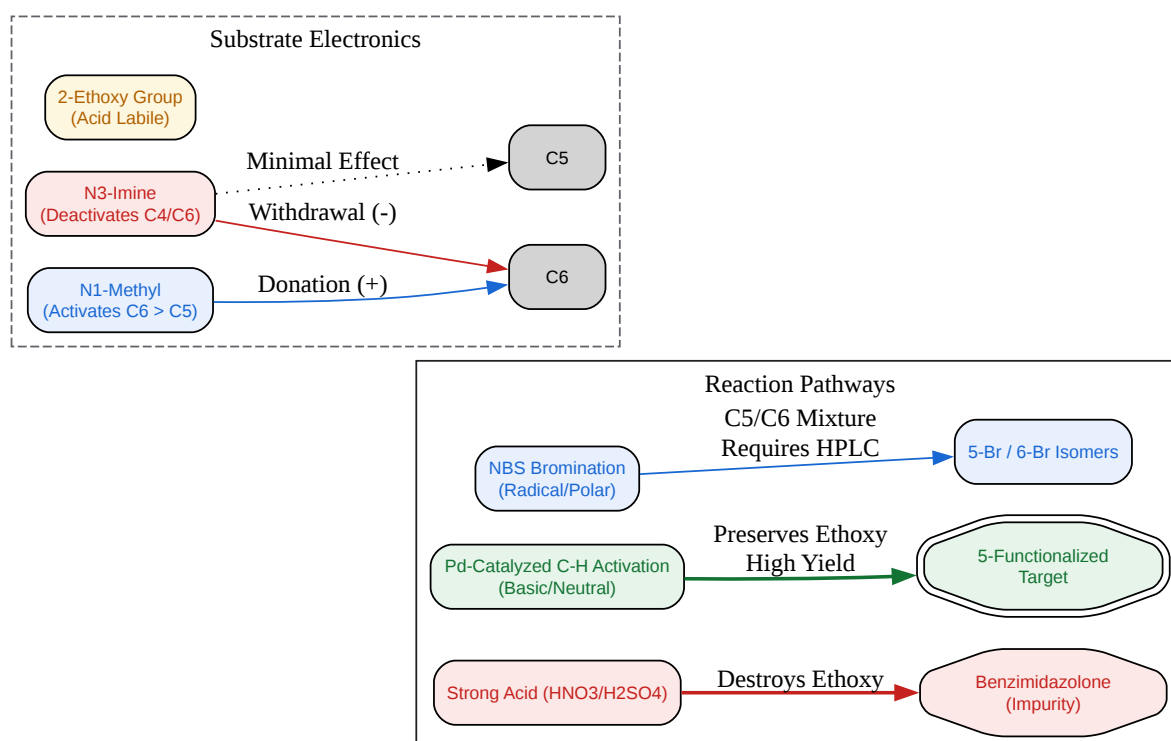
Substrate Electronics

2-Ethoxy Group
(Acid Labile)

N3-Imine
(Deactivates C4/C6)

Minimal Effect

C5

Withdrawal (-)

N1-Methyl
(Activates C6 > C5)

Donation (+)

C6

Reaction Pathways

NBS Bromination
(Radical/Polar)

C5/C6 Mixture
Requires HPLC

5-Br / 6-Br Isomers

Pd-Catalyzed C-H Activation
(Basic/Neutral)

Preserves Ethoxy
High Yield

5-Functionalized
Target

Strong Acid (HNO3/H2SO4)

Destroys Ethoxy

Benzimidazolone
(Impurity)